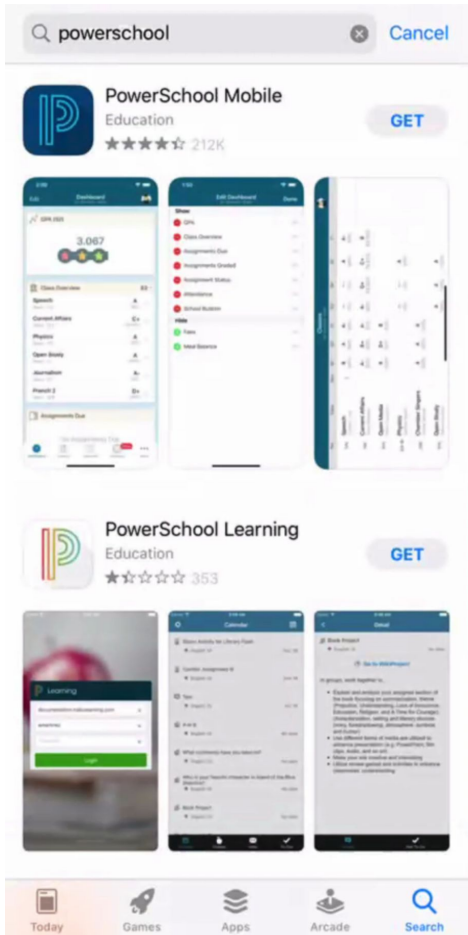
powerschool

Cancel

PowerSchool Mobile

Education

212K

GET

Dashboard

3.067

Class Overview

Speech

Current Affairs

Physics

Open Study

Journalism

French 2

Assignments Due

Edit Dashboard

Done

Show

GPA

Class Overview

Assignments Due

Assignments Graded

Assignment Status

Attendance

School Bulletin

Hide

Fees

Meal Balance

Classes

Speech

Current Affairs

Open Media

Physics

Chamber Singers

Open Study

PowerSchool Learning

Education

353

GET

Learning

Login

Calendar

Detail

Book Project

Go to Wiki/Project

Book Project

Today

Games

Apps

Arcade

Search